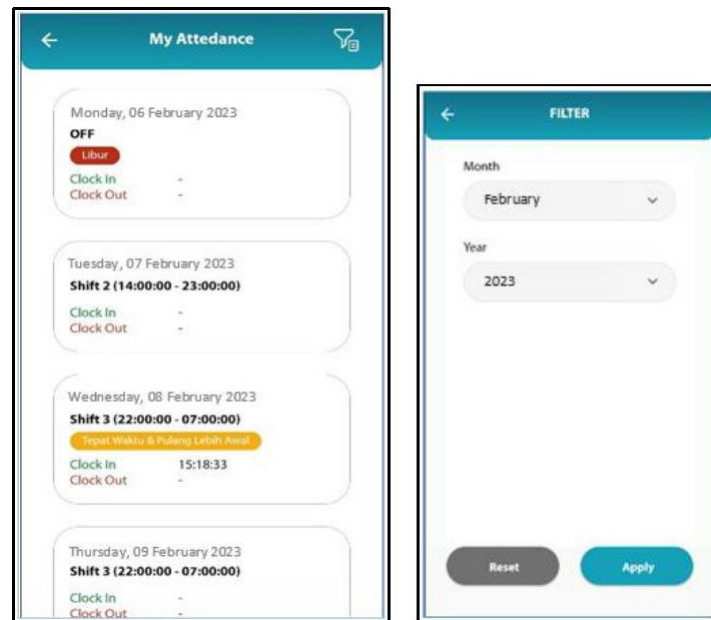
My Attedance

Monday, 06 February 2023
OFF
Libur
Clock In -
Clock Out -

Tuesday, 07 February 2023
Shift 2 (14:00:00 - 23:00:00)
Clock In -
Clock Out -

Wednesday, 08 February 2023
Shift 3 (22:00:00 - 07:00:00)
Tepat Waktu & Pulang Lebih Awal
Clock In 15:18:33
Clock Out -

Thursday, 09 February 2023
Shift 3 (22:00:00 - 07:00:00)
Clock In -
Clock Out -

FILTER

Month
February

Year
2023

Reset
Apply